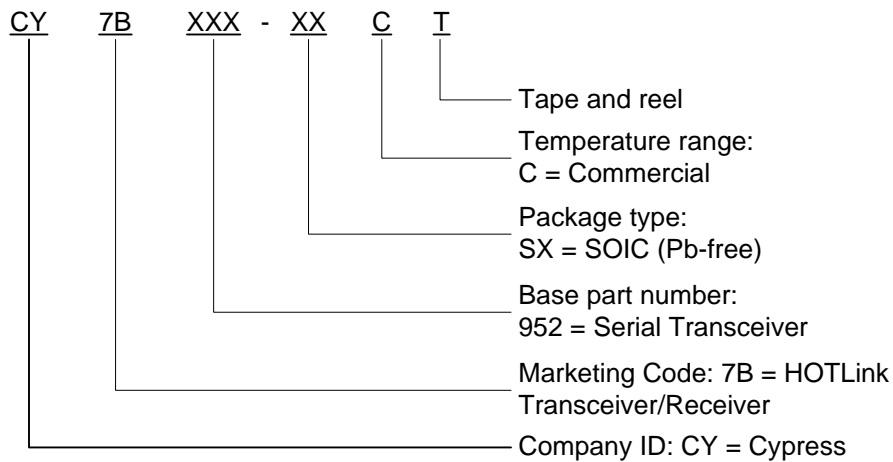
CY 7B XXX - XX C T

Tape and reel

Temperature range:
C = Commercial

Package type:
SX = SOIC (Pb-free)

Base part number:
952 = Serial Transceiver

Marketing Code: 7B = HOTLink Transceiver/Receiver

Company ID: CY = Cypress